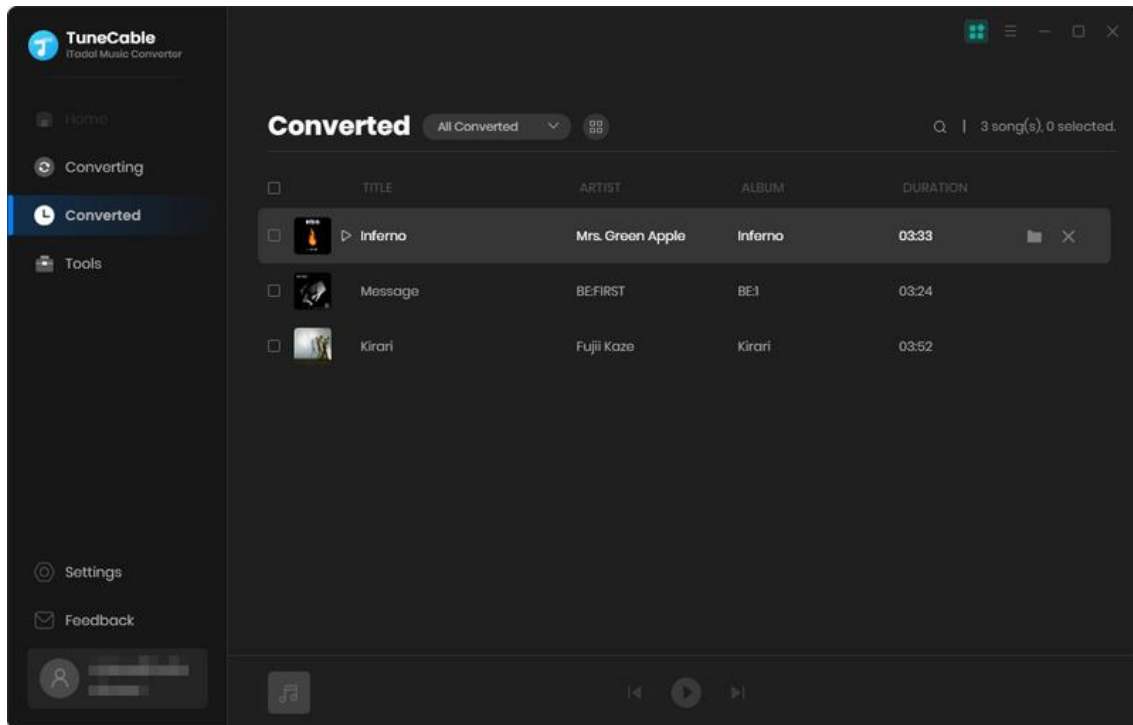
TuneCable
iTodal Music Converter

Home
Converting
Converted
Tools

Settings
Feedback

Converted
All Converted

3 song(s), 0 selected.

| TITLE | ARTIST | ALBUM | DURATION |
|---|---|---|---|
| Inferno | Mrs. Green Apple | Inferno | 03:33 |
| Message | BE:FIRST | BE:1 | 03:24 |
| Kirari | Fujii Kaze | Kirari | 03:52 |